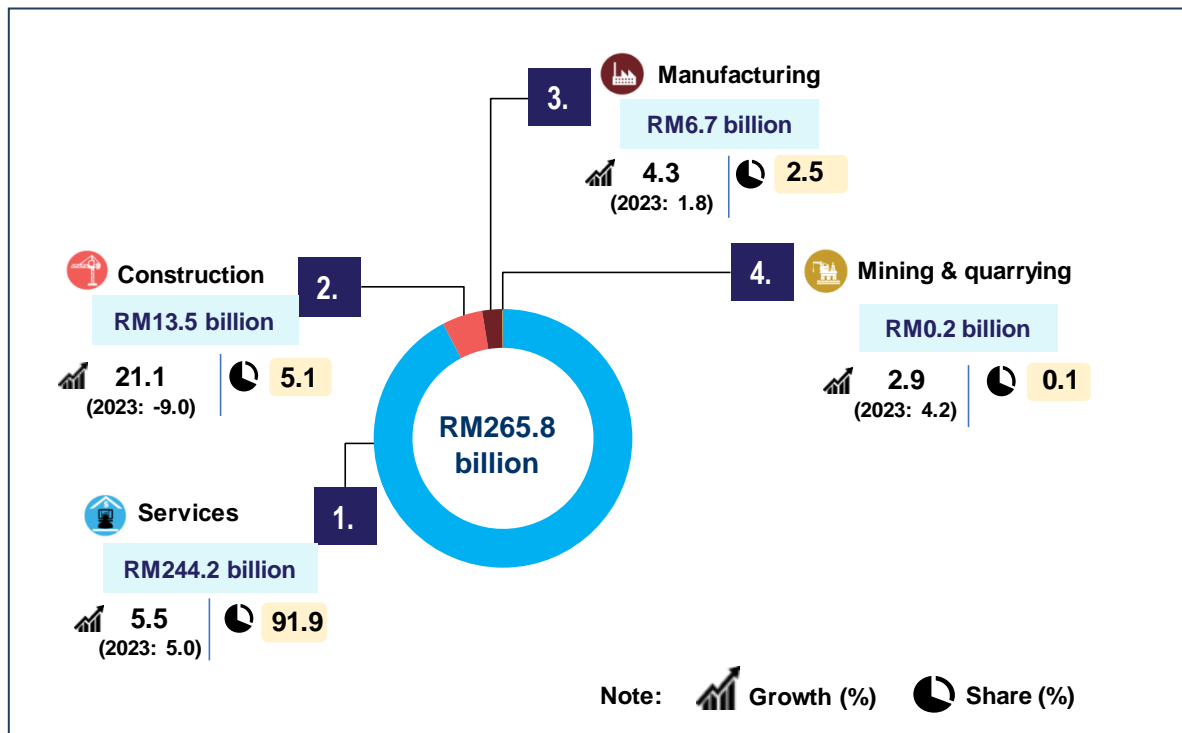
3. Manufacturing

RM6.7 billion

4.3
(2023: 1.8)

2.5

2. Construction

RM13.5 billion

21.1
(2023: -9.0)

5.1

4. Mining & quarrying

RM0.2 billion

2.9
(2023: 4.2)

0.1

RM265.8 billion

1. Services

RM244.2 billion

5.5
(2023: 5.0)

91.9

Note: Growth (%) Share (%)